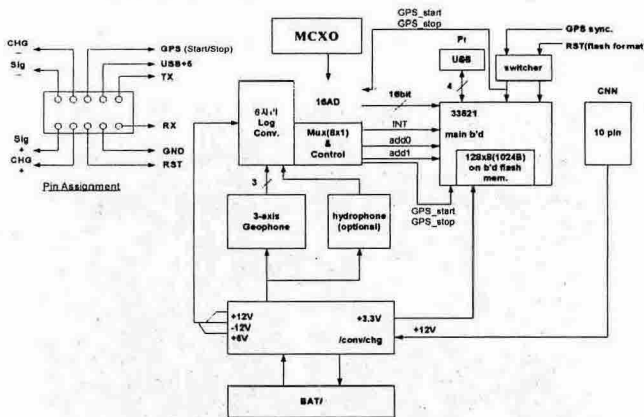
CHG
−
Sig
−
Sig
+
CHG
+

GPS (Start/Stop)
USB+5
TX
RX
GND
RST

Pin Assignment

MCXO

GPS_start
GPS_stop

GPS sync.
RST(flash format)

Pr
USB
switcher

6채널
Log
Conv.

16AD
16bit
4

Mux(8x1)
&
Control

INT
add0
add1

33821
main b'd

128x8(1024B)
on b'd flash
mem.

CNN
10 pin

3

3-axis
Geophone

hydrophone
(optional)

GPS_start
GPS_stop

+12V
-12V
+5V
+3.3V
/conv/chg

+12V

BAT/